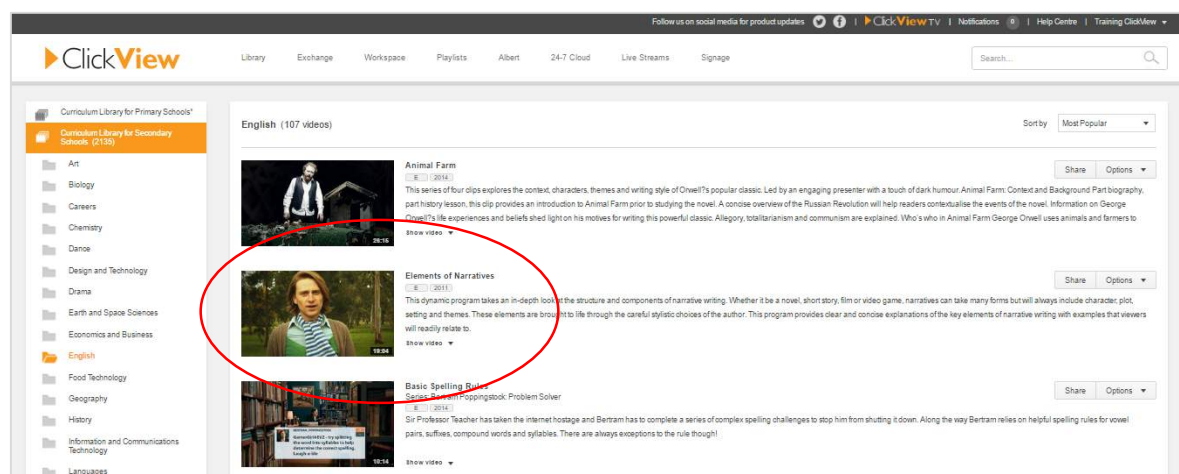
Follow us on social media for product updates | ClickView TV | Notifications 0 | Help Centre | Training ClickView

ClickView

Library Exchange Workspace Playlists Albert 24-7 Cloud Live Streams Signage

Search...

Curriculum Library for Primary Schools*

Curriculum Library for Secondary Schools (2135)

Art

Biology

Careers

Chemistry

Dance

Design and Technology

Drama

Earth and Space Sciences

Economics and Business

English

Food Technology

Geography

History

Information and Communications Technology

Languages

English (107 videos)

Sort by Most Popular

Animal Farm

E 2014

This series of four clips explores the context, characters, themes and writing style of Orwell?s popular classic. Led by an engaging presenter with a touch of dark humour. Animal Farm: Context and Background Part biography, part history lesson, this clip provides an introduction to Animal Farm prior to studying the novel. A concise overview of the Russian Revolution will help readers contextualise the events of the novel. Information on George Orwell?s life experiences and beliefs shed light on his motives for writing this powerful classic. Allegory, totalitarianism and communism are explained. Who's who in Animal Farm George Orwell uses animals and farmers to

show video

26:15

Share Options

Elements of Narratives

E 2011

This dynamic program takes an in-depth look at the structure and components of narrative writing. Whether it be a novel, short story, film or video game, narratives can take many forms but will always include character, plot, setting and themes. These elements are brought to life through the careful stylistic choices of the author. This program provides clear and concise explanations of the key elements of narrative writing with examples that viewers will readily relate to.

show video

18:04

Share Options

Basic Spelling Rules

Series: Bertram Poppingstock: Problem Solver

E 2014

Sir Professor Teacher has taken the internet hostage and Bertram has to complete a series of complex spelling challenges to stop him from shutting it down. Along the way Bertram relies on helpful spelling rules for vowel pairs, suffixes, compound words and syllables. There are always exceptions to the rule though!

show video

10:14

Share Options